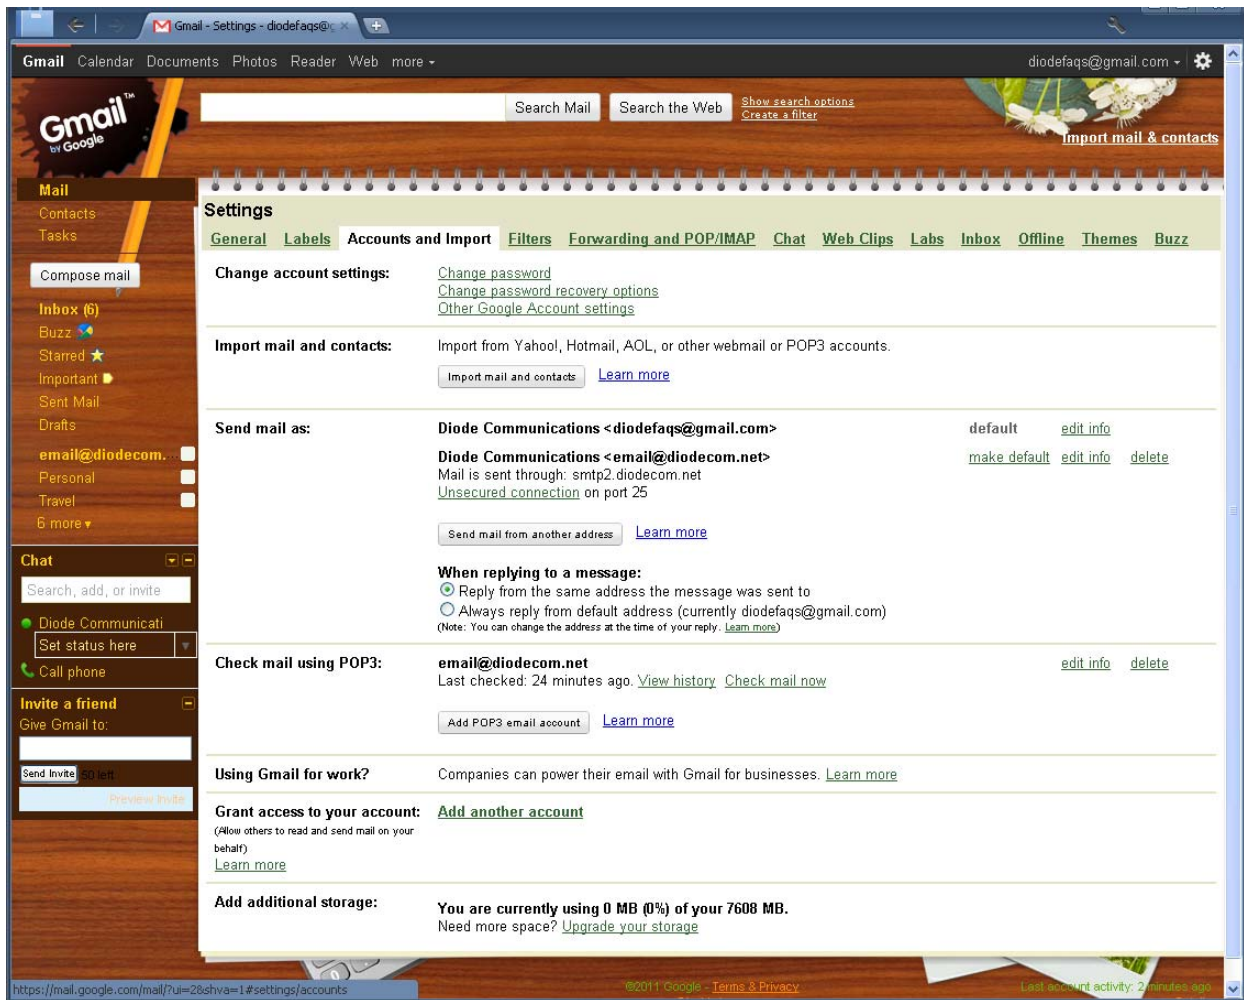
Gmail - Settings - diodefaqs@

Gmail Calendar Documents Photos Reader Web more

diodefaqs@gmail.com

Gmail by Google

Search Mail Search the Web Show search options Create a filter

Import mail & contacts

Mail
Contacts
Tasks

Compose mail

Inbox (6)
Buzz
Starred
Important
Sent Mail
Drafts
email@diodecom.
Personal
Travel
6 more

Chat
Search, add, or invite
Diode Communicati
Set status here
Call phone

Invite a friend
Give Gmail to:
Send Invite 50 left
Preview Invite

Settings

General Labels Accounts and Import Filters Forwarding and POP/IMAP Chat Web Clips Labs Inbox Offline Themes Buzz

Change account settings:
Change password
Change password recovery options
Other Google Account settings

Import mail and contacts:
Import from Yahoo!, Hotmail, AOL, or other webmail or POP3 accounts.
Import mail and contacts Learn more

Send mail as:
Diode Communications <diodefaqs@gmail.com> default edit info
Diode Communications <email@diodecom.net> make default edit info delete
Mail is sent through: smtp2.diodecom.net
Unsecured connection on port 25
Send mail from another address Learn more

When replying to a message:
Reply from the same address the message was sent to
Always reply from default address (currently diodefaqs@gmail.com)
(Note: You can change the address at the time of your reply. Learn more)

Check mail using POP3:
email@diodecom.net edit info delete
Last checked: 24 minutes ago. View history Check mail now
Add POP3 email account Learn more

Using Gmail for work?
Companies can power their email with Gmail for businesses. Learn more

Grant access to your account:
(Allow others to read and send mail on your behalf)
Learn more
Add another account

Add additional storage:
You are currently using 0 MB (0%) of your 7608 MB.
Need more space? Upgrade your storage

https://mail.google.com/mail/?ui=2&shva=1#settings/accounts
©2011 Google - Terms & Privacy
Last account activity: 2 minutes ago